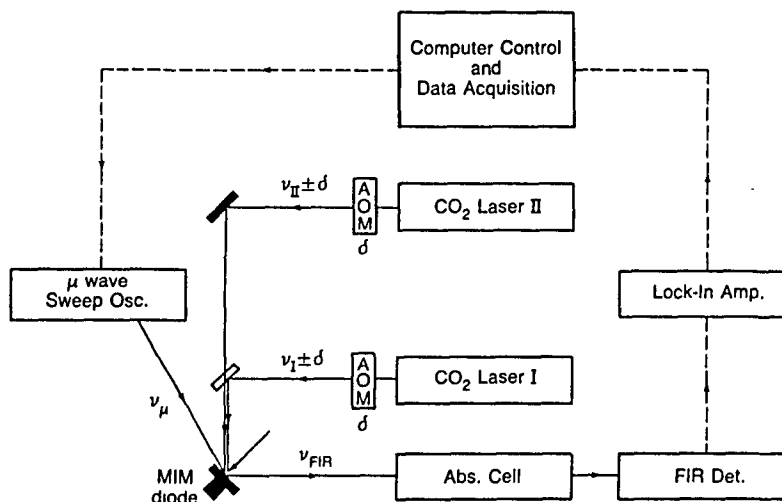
Computer Control
and
Data Acquisition

$\nu_{II} \pm \delta$

AOM

$\delta$

$CO_2$ Laser II

$\mu$ wave
Sweep Osc.

Lock-In Amp.

$\nu_{I} \pm \delta$

AOM

$\delta$

$CO_2$ Laser I

$\nu_{\mu}$

$\nu_{FIR}$

MIM
diode

Abs. Cell

FIR Det.